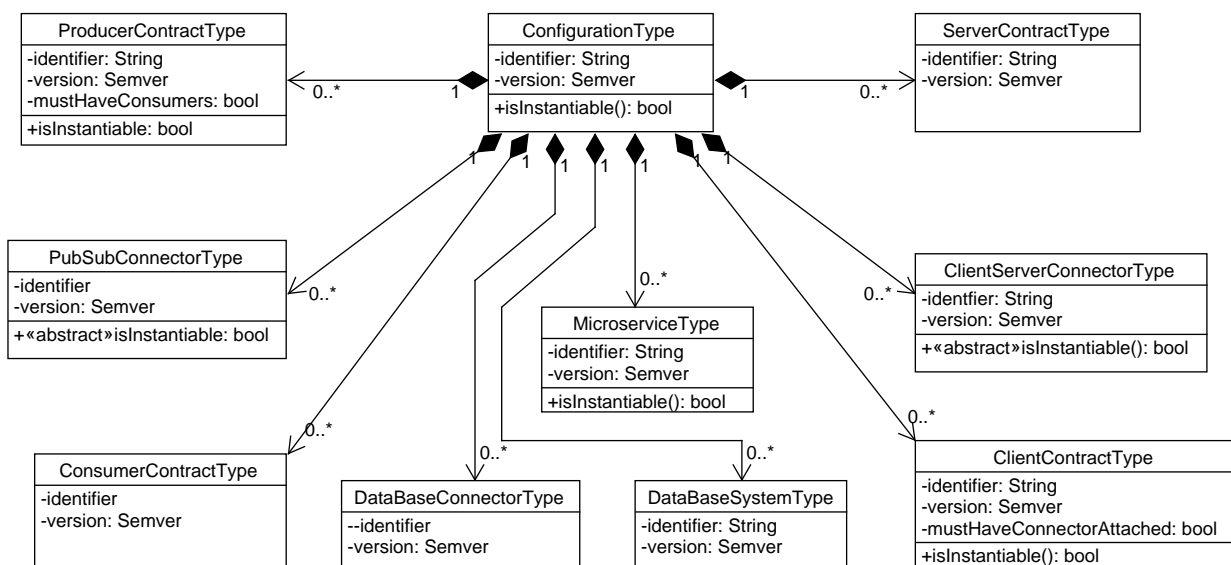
ProducerContractType
-identifier: String
-version: Semver
-mustHaveConsumers: bool
+isInstantiable: bool

0..*
1

ConfigurationType
-identifier: String
-version: Semver
+isInstantiable(): bool

1
0..*

ServerContractType
-identifier: String
-version: Semver

1 1 1 1 1 1 1

PubSubConnectorType
-identifier
-version: Semver
+«abstract»isInstantiable: bool

0..*

0..*

MicroserviceType
-identifier: String
-version: Semver
+isInstantiable(): bool

0..*

ClientServerConnectorType
-identfier: String
-version: Semver
+«abstract»isInstantiable(): bool

0..*

0..*

ConsumerContractType
-identifier
-version: Semver

0..*

DataBaseConnectorType
--identifier
-version: Semver

0..*

DataBaseSystemType
-identifier: String
-version: Semver

0..*

ClientContractType
-identifier: String
-version: Semver
-mustHaveConnectorAttached: bool
+isInstantiable(): bool